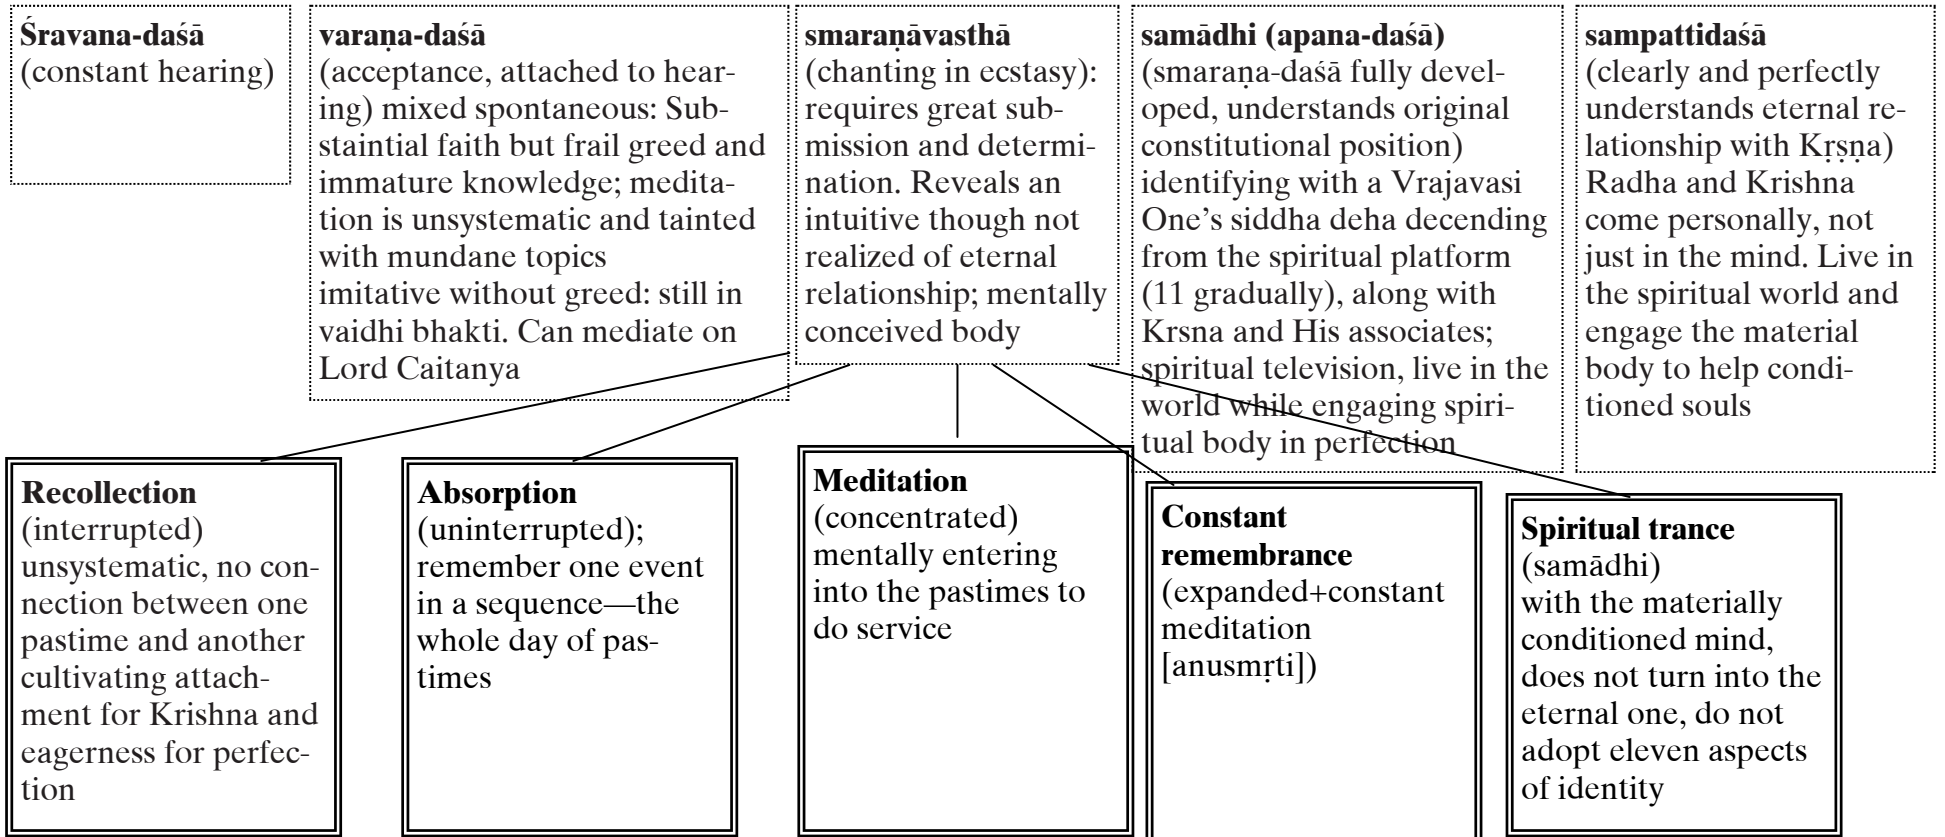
**Śravana-daśā**
(constant hearing)

**varaṇa-daśā**
(acceptance, attached to hearing) mixed spontaneous: Substaintial faith but frail greed and immature knowledge; meditation is unsystematic and tainted with mundane topics
imitative without greed: still in vaidhi bhakti. Can mediate on Lord Caitanya

**smaraṇāvasthā**
(chanting in ecstasy): requires great submission and determination. Reveals an intuitive though not realized of eternal relationship; mentally conceived body

**samādhi (apana-daśā)**
(smaraṇa-daśā fully developed, understands original constitutional position) identifying with a Vrajavasi One's siddha deha decending from the spiritual platform (11 gradually), along with Krsna and His associates; spiritual television, live in the world while engaging spiritual body in perfection

**sampattidaśā**
(clearly and perfectly understands eternal relationship with Kṛṣṇa) Radha and Krishna come personally, not just in the mind. Live in the spiritual world and engage the material body to help conditioned souls

**Recollection**
(interrupted)
unsystematic, no connection between one pastime and another cultivating attachment for Krishna and eagerness for perfection

**Absorption**
(uninterrupted);
remember one event in a sequence—the whole day of pastimes

**Meditation**
(concentrated)
mentally entering into the pastimes to do service

**Constant remembrance**
(expanded+constant meditation [anusmṛti])

**Spiritual trance**
(samādhi)
with the materially conditioned mind, does not turn into the eternal one, do not adopt eleven aspects of identity